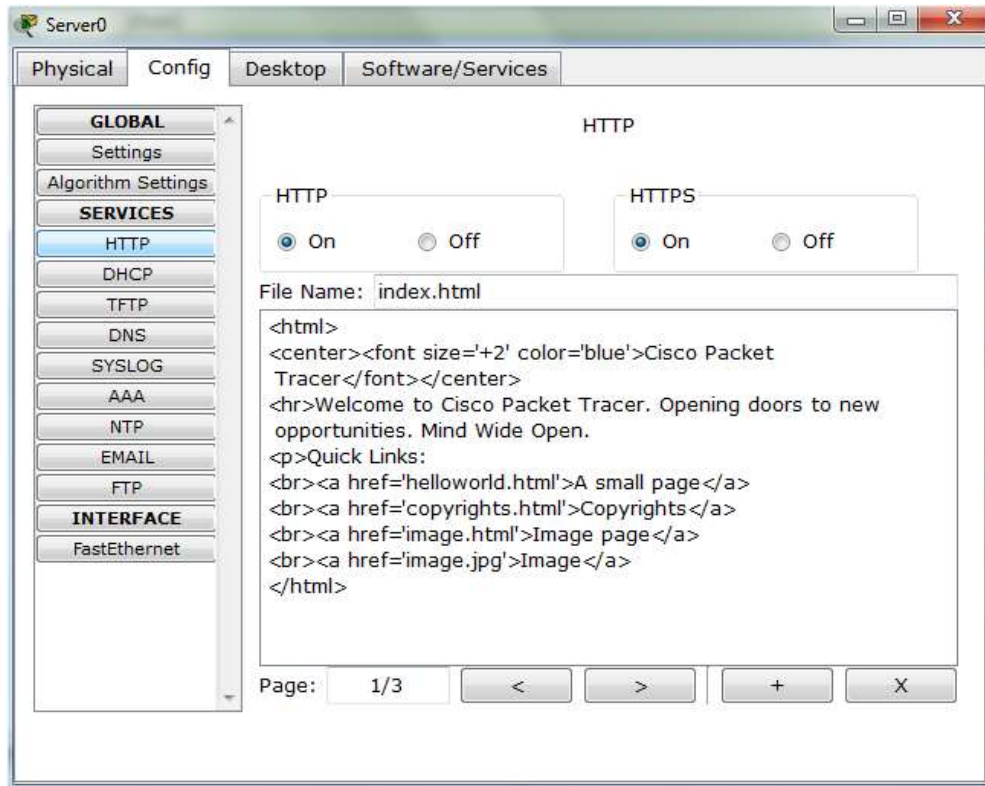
Server0

Physical | Config | Desktop | Software/Services

GLOBAL
Settings
Algorithm Settings
SERVICES
HTTP
DHCP
TFTP
DNS
SYSLOG
AAA
NTP
EMAIL
FTP
INTERFACE
FastEthernet

HTTP

HTTP
On Off

HTTPS
On Off

File Name: index.html

<html>
<center><font size='+2' color='blue'>Cisco Packet Tracer</font></center>
<hr>Welcome to Cisco Packet Tracer. Opening doors to new opportunities. Mind Wide Open.
<p>Quick Links:
<br><a href='helloworld.html'>A small page</a>
<br><a href='copyrights.html'>Copyrights</a>
<br><a href='image.html'>Image page</a>
<br><a href='image.jpg'>Image</a>
</html>

Page: 1/3 < > + X